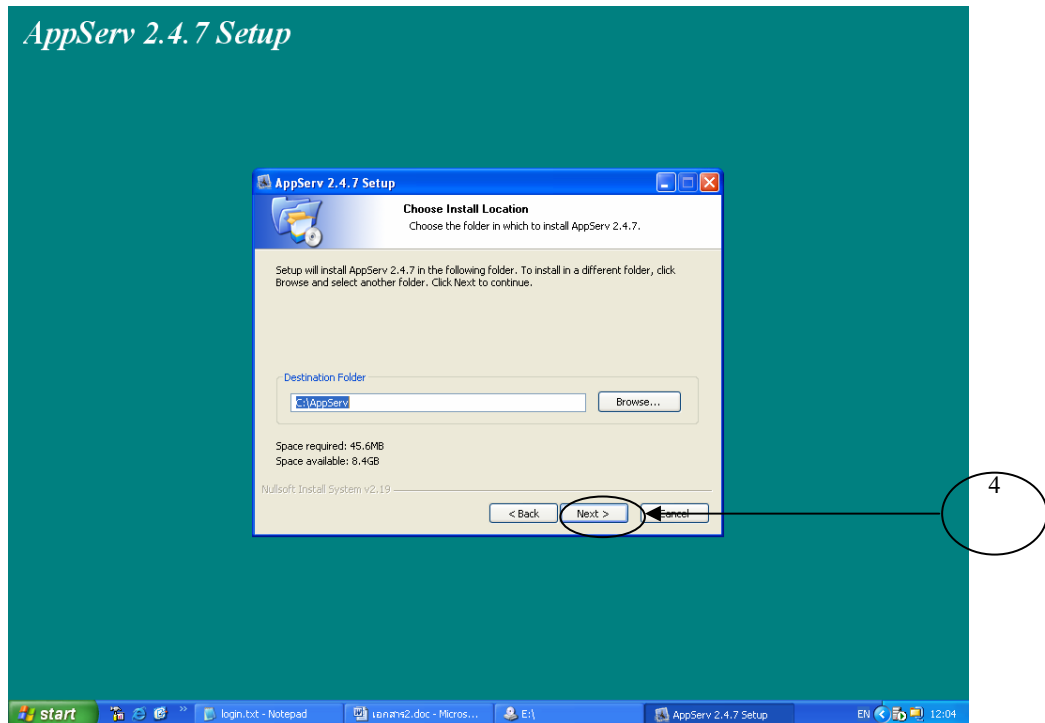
AppServ 2.4.7 Setup

AppServ 2.4.7 Setup

Choose Install Location

Choose the folder in which to install AppServ 2.4.7.

Setup will install AppServ 2.4.7 in the following folder. To install in a different folder, click Browse and select another folder. Click Next to continue.

Destination Folder

C:\AppServ

Browse...

Space required: 45.6MB
Space available: 8.4GB

Nullsoft Install System v2.19

< Back

Next >

Cancel

4

start

login.txt - Notepad

เอกสาร2.doc - Micros...

E:\

AppServ 2.4.7 Setup

EN

12:04